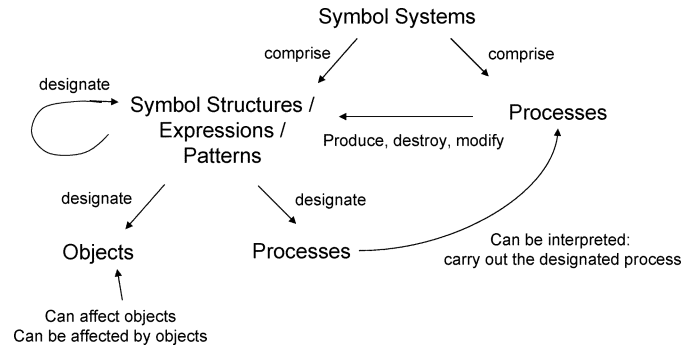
Symbol Systems

comprise

comprise

designate

Symbol Structures / Expressions / Patterns

Processes

Produce, destroy, modify

designate

designate

Objects

Processes

Can be interpreted: carry out the designated process

Can affect objects
Can be affected by objects